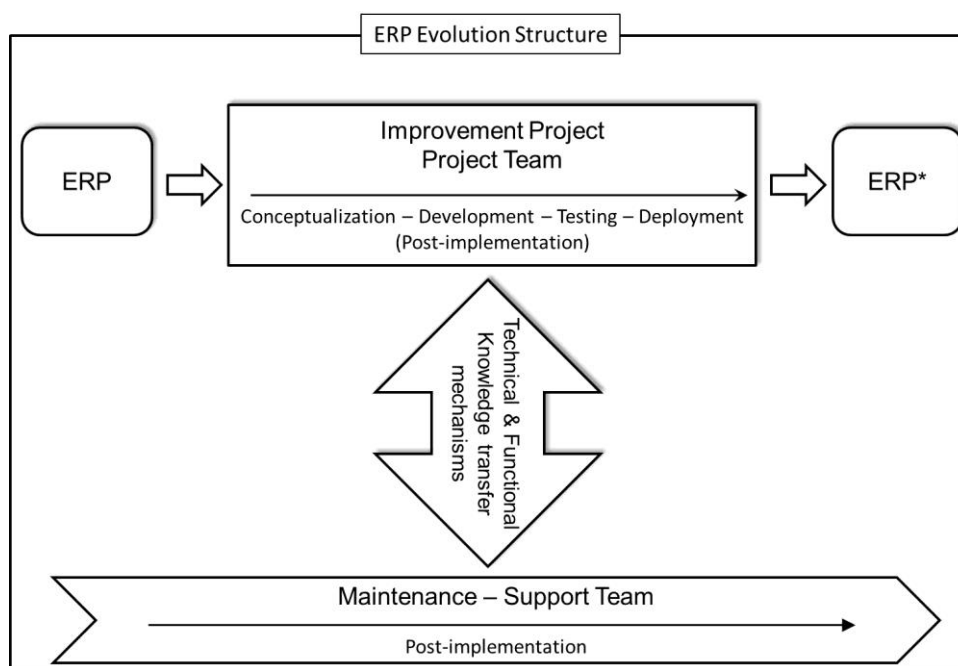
ERP Evolution Structure

ERP

Improvement Project
Project Team

Conceptualization – Development – Testing – Deployment
(Post-implementation)

ERP*

Technical & Functional
Knowledge transfer
mechanisms

Maintenance – Support Team

Post-implementation